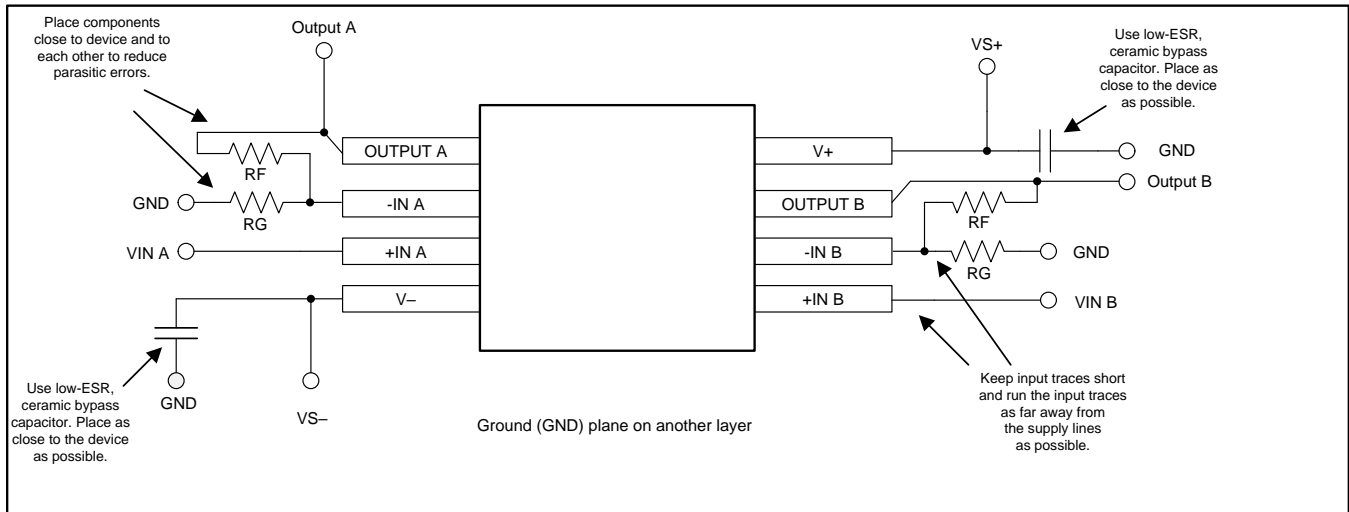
Place components close to device and to each other to reduce parasitic errors.

Output A

VS+

Use low-ESR, ceramic bypass capacitor. Place as close to the device as possible.

RF

OUTPUT A

V+

GND

Output B

GND

RG

-IN A

OUTPUT B

RF

VIN A

+IN A

-IN B

GND

RG

V–

+IN B

VIN B

Use low-ESR, ceramic bypass capacitor. Place as close to the device as possible.

GND

VS–

Ground (GND) plane on another layer

Keep input traces short and run the input traces as far away from the supply lines as possible.